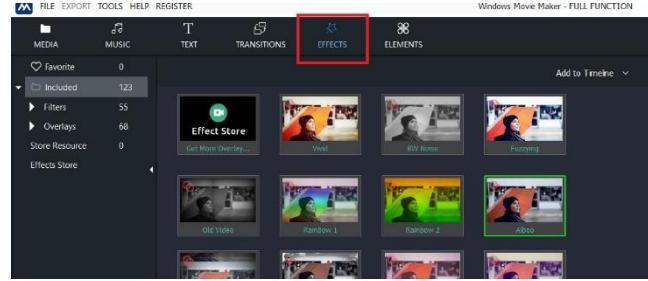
FILE EXPORT TOOLS HELP REGISTER

Windows Movie Maker - FULL FUNCTION

MEDIA
MUSIC
TEXT
TRANSITIONS
EFFECTS
ELEMENTS

Favorite 0
Included 123
Filters 55
Overlays 68
Store Resource 0
Effects Store

Add to Timeline

Effect Store
Get More Overlay...
Vivid
BW Noise
Fuzzying
Old Video
Rainbow 1
Rainbow 2
Aibao